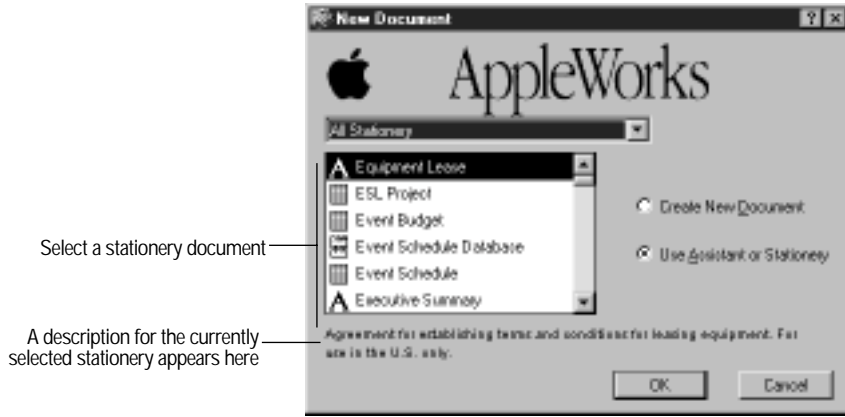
New Document

AppleWorks

All Stationery

Equipment Lease
ESL Project
Event Budget
Event Schedule Database
Event Schedule
Executive Summary

Create New Document

Use Assistant or Stationery

Select a stationery document

A description for the currently selected stationery appears here

Agreement for establishing terms and conditions for leasing equipment. For use in the U.S. only.

OK

Cancel